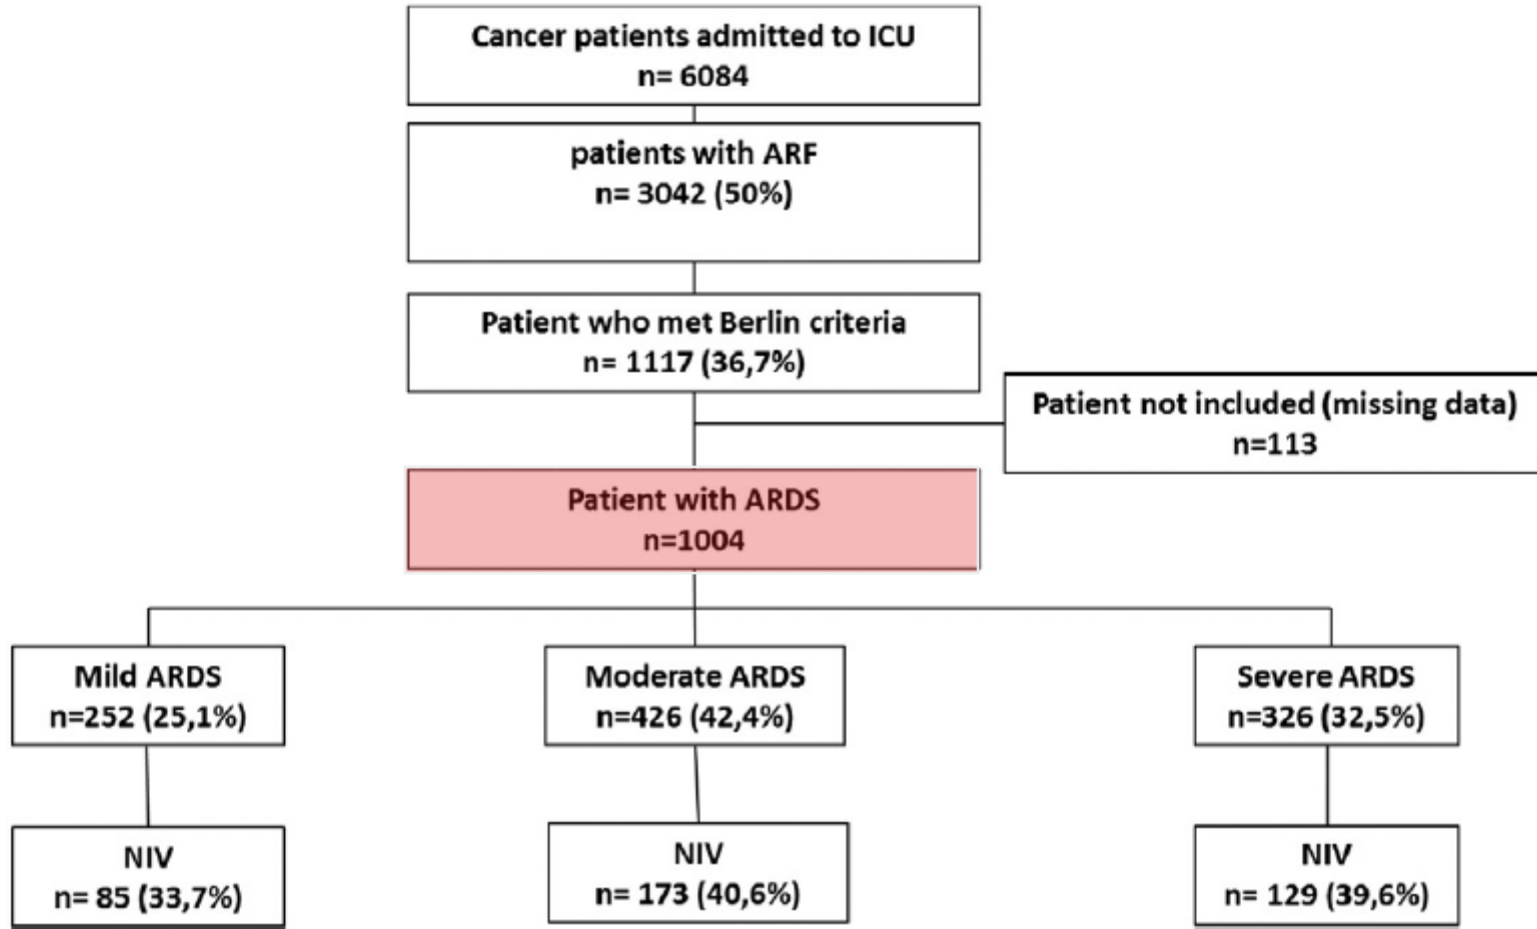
Cancer patients admitted to ICU
n= 6084

patients with ARF
n= 3042 (50%)

Patient who met Berlin criteria
n= 1117 (36,7%)

Patient not included (missing data)
n=113

Patient with ARDS
n=1004

Mild ARDS
n=252 (25,1%)

Moderate ARDS
n=426 (42,4%)

Severe ARDS
n=326 (32,5%)

NIV
n= 85 (33,7%)

NIV
n= 173 (40,6%)

NIV
n= 129 (39,6%)